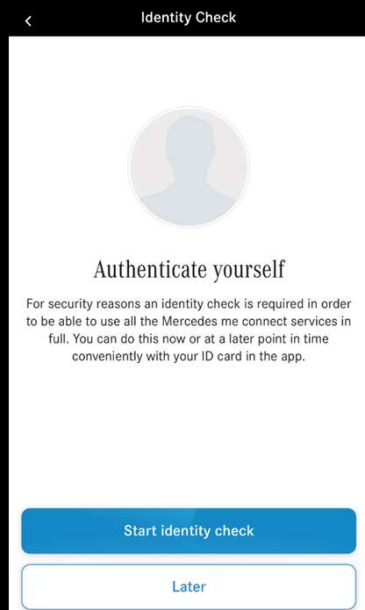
<

Identity Check

Authenticate yourself

For security reasons an identity check is required in order to be able to use all the Mercedes me connect services in full. You can do this now or at a later point in time conveniently with your ID card in the app.

Start identity check

Later